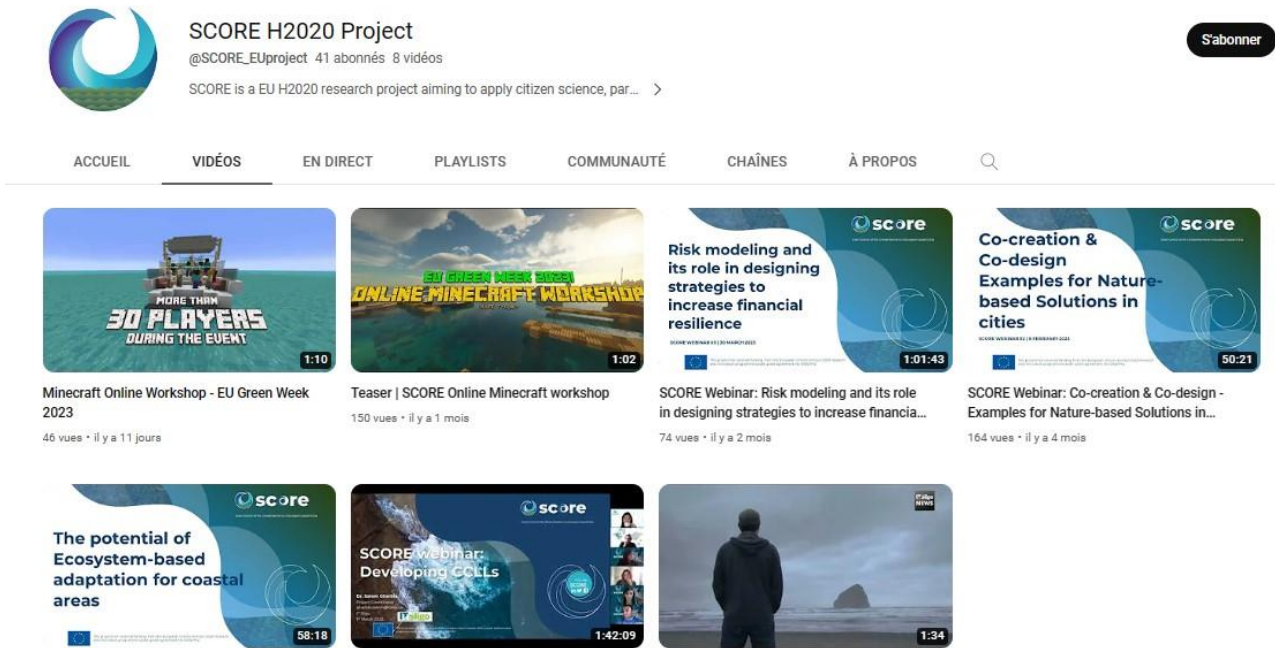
SCORE H2020 Project
@SCORE_EUproject 41 abonnés 8 vidéos
SCORE is a EU H2020 research project aiming to apply citizen science, par... >

S'abonner

ACCUEIL VIDÉOS EN DIRECT PLAYLISTS COMMUNAUTÉ CHAÎNES À PROPOS

MORE THAN 30 PLAYERS DURING THE EVENT
1:10
Minecraft Online Workshop - EU Green Week 2023
46 vues • il y a 11 jours

EU GREEN WEEK 2023 ONLINE MINECRAFT WORKSHOP
1:02
Teaser | SCORE Online Minecraft workshop
150 vues • il y a 1 mois

score
Risk modeling and its role in designing strategies to increase financial resilience
1:01:43
SCORE Webinar: Risk modeling and its role in designing strategies to increase financia...
74 vues • il y a 2 mois

score
Co-creation & Co-design Examples for Nature-based Solutions in cities
50:21
SCORE Webinar: Co-creation & Co-design - Examples for Nature-based Solutions in...
164 vues • il y a 4 mois

score
The potential of Ecosystem-based adaptation for coastal areas
58:18

score
SCORE webinar: Developing CCLLs
1:42:09

1:34